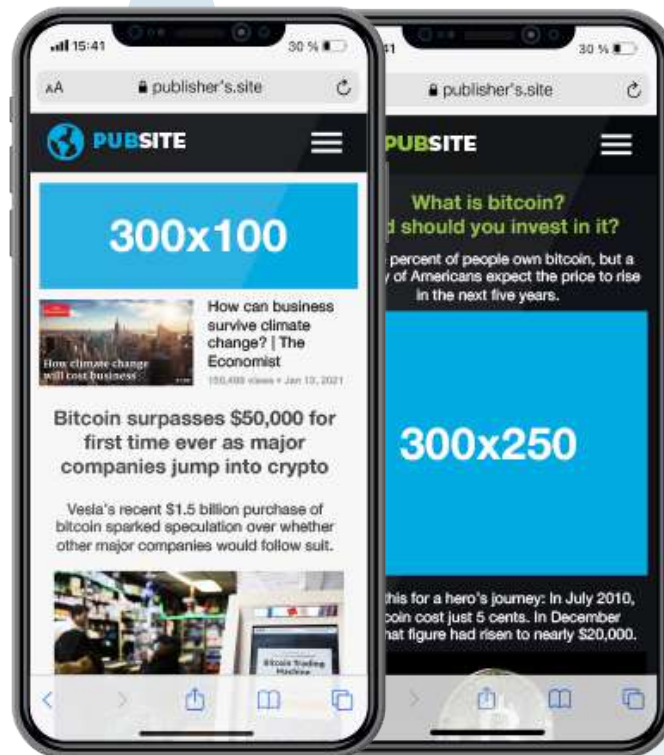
15:41
30 %
AA
publisher's.site
PUBSITE
300x100
How climate change will cost business
How can business survive climate change? | The Economist
150,499 views • Jan 13, 2021
Bitcoin surpasses $50,000 for first time ever as major companies jump into crypto
Vesla's recent $1.5 billion purchase of bitcoin sparked speculation over whether other major companies would follow suit.
Bitcoin Trading Machine

41
30 %
publisher's.site
PUBSITE
What is bitcoin?
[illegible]d should you invest in it?
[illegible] percent of people own bitcoin, but a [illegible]y of Americans expect the price to rise in the next five years.
300x250
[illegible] this for a hero's journey: In July 2010, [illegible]coin cost just 5 cents. In December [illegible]hat figure had risen to nearly $20,000.